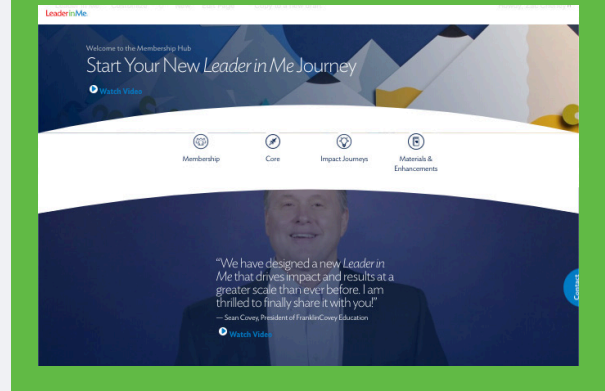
LeaderinMe.

Welcome to the Membership Hub

Start Your New Leader in Me Journey

Watch Video

Membership

Core

Impact Journeys

Materials & Enhancements

"We have designed a new Leader in Me that drives impact and results at a greater scale than ever before. I am thrilled to finally share it with you!"

— Sean Covey, President of FranklinCovey Education

Watch Video

Contact